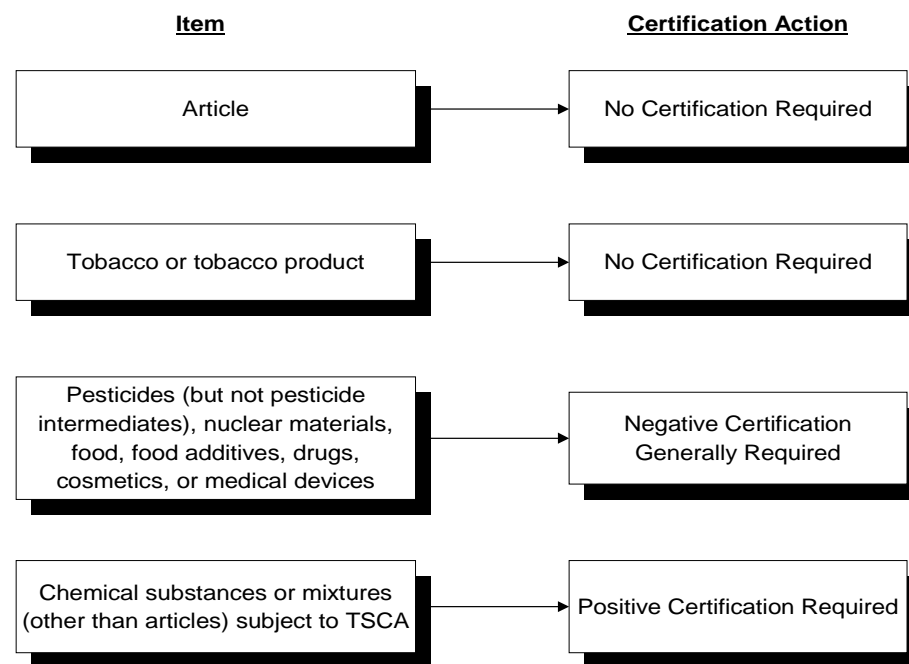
Item

Certification Action

Article

No Certification Required

Tobacco or tobacco product

No Certification Required

Pesticides (but not pesticide intermediates), nuclear materials, food, food additives, drugs, cosmetics, or medical devices

Negative Certification Generally Required

Chemical substances or mixtures (other than articles) subject to TSCA

Positive Certification Required